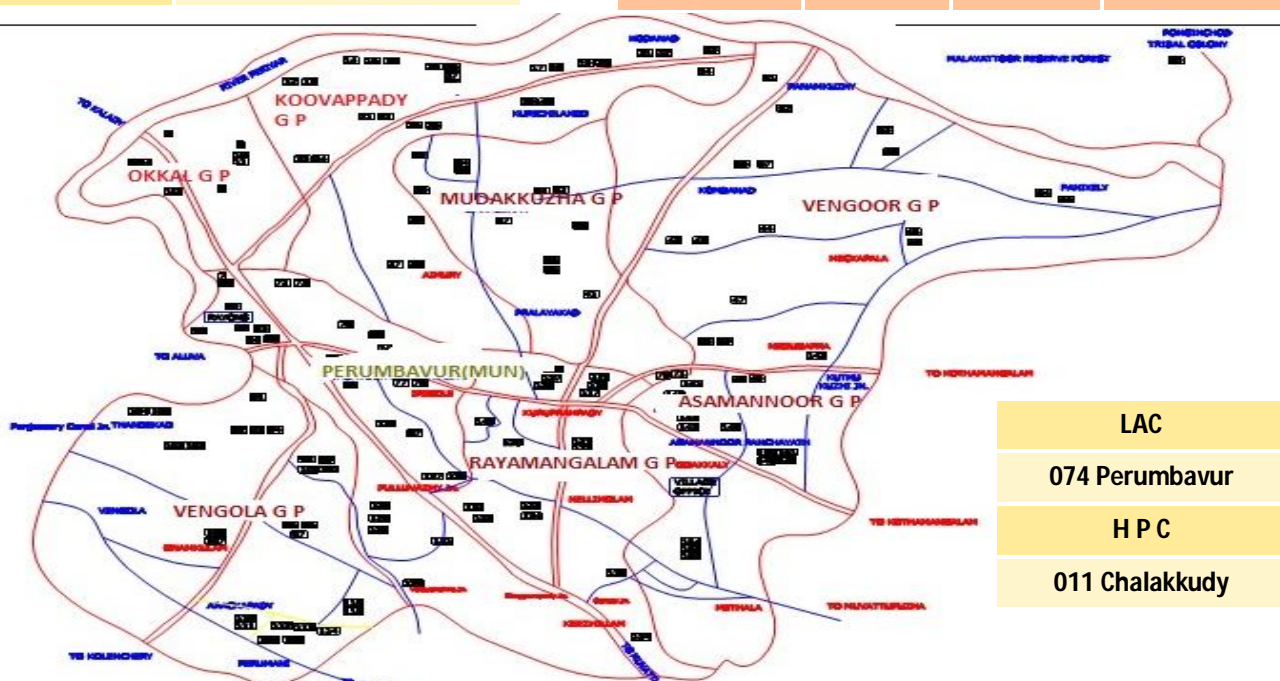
KOOVAPPADY G P

OKKAL G P

MUDAKKUZHA G P

VENGOOR G P

PERUMBAVUR(MUN)

ASAMANNOOR G P

RAYAMANGALAM G P

VENGOLA G P

KODANAD

KURICHILAKKOD

PANAMKUZHY

MALAYATTOOR RESERVE FOREST

PONGINCHOD TRIBAL COLONY

TO KALADY

RIVER PERIYAR

KOMBANAD

PANICKELY

ASHAMY

NEDIKAPALA

PRALAYAKAD

TO ALUVA

TO KOTHAMANGALAM

PULLUVAZHY JN.

VENGOLA

TO KOLENCHERY

TO MUVATTUPUZHA

METHALA

VILLAGE OFFICE

ASAMANNOOR PANCHAYATH

LAC

074 Perumbavur

H P C

011 Chalakkudy